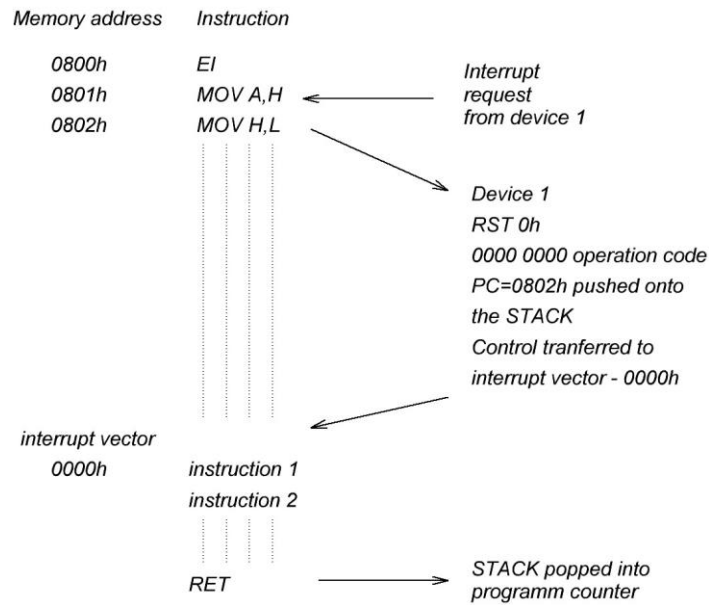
Memory address Instruction

0800h EI
0801h MOV A,H
0802h MOV H,L

Interrupt request from device 1

Device 1
RST 0h
0000 0000 operation code
PC=0802h pushed onto the STACK
Control tranferred to interrupt vector - 0000h

interrupt vector
0000h instruction 1
instruction 2

RET

STACK popped into programm counter